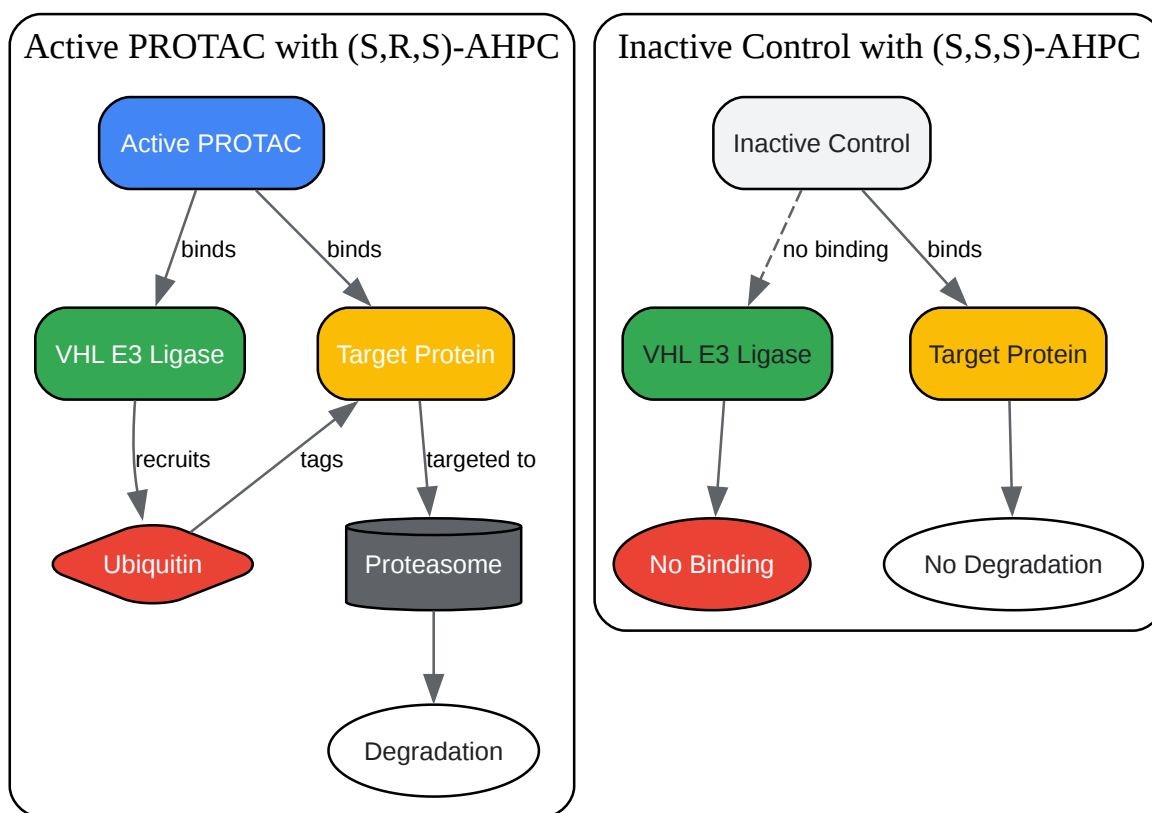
Active PROTAC with (S,R,S)-AHPC

Active PROTAC

binds

binds

VHL E3 Ligase

Target Protein

recruits

tags

targeted to

Ubiquitin

Proteasome

Degradation

Inactive Control with (S,S,S)-AHPC

Inactive Control

no binding

binds

VHL E3 Ligase

Target Protein

No Binding

No Degradation